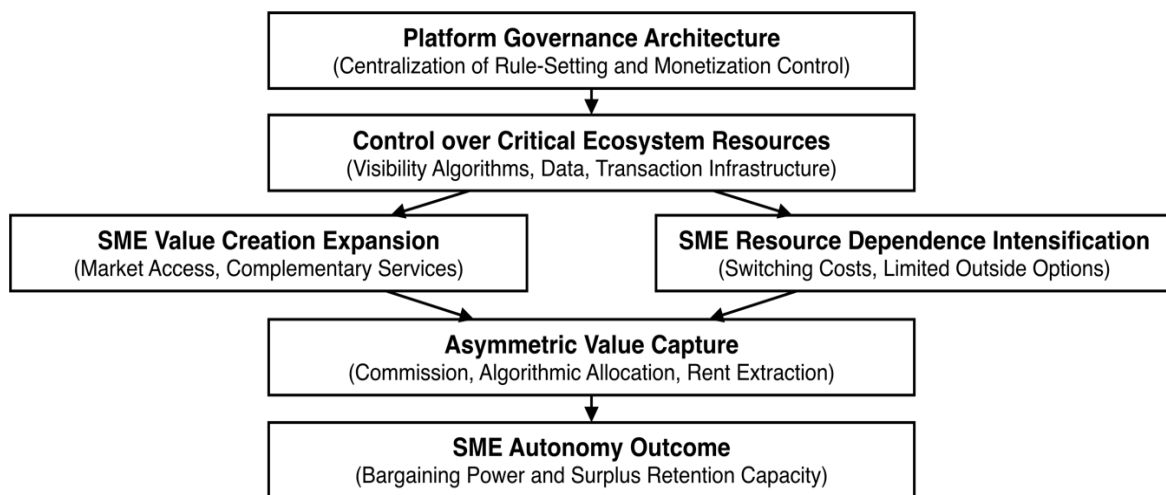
**Platform Governance Architecture**
(Centralization of Rule-Setting and Monetization Control)

**Control over Critical Ecosystem Resources**
(Visibility Algorithms, Data, Transaction Infrastructure)

**SME Value Creation Expansion**
(Market Access, Complementary Services)

**SME Resource Dependence Intensification**
(Switching Costs, Limited Outside Options)

**Asymmetric Value Capture**
(Commission, Algorithmic Allocation, Rent Extraction)

**SME Autonomy Outcome**
(Bargaining Power and Surplus Retention Capacity)